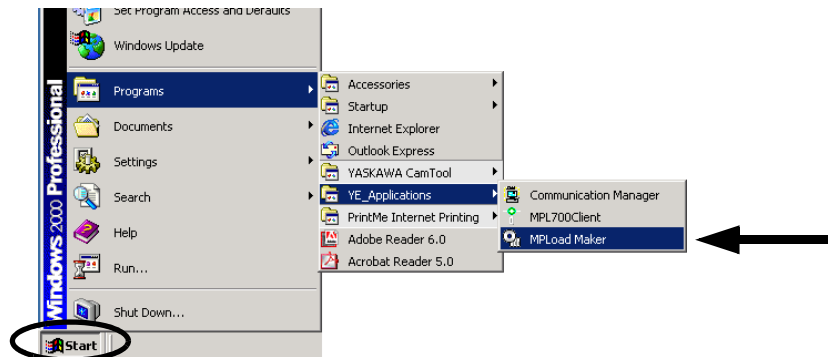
Set Program Access and Defaults
Windows Update
Programs
Documents
Settings
Search
Help
Run...
Shut Down...
Windows 2000 Professional
Start

Accessories
Startup
Internet Explorer
Outlook Express
YASKAWA CamTool
YE_Applications
PrintMe Internet Printing
Adobe Reader 6.0
Acrobat Reader 5.0

Communication Manager
MPL700Client
MPLoad Maker